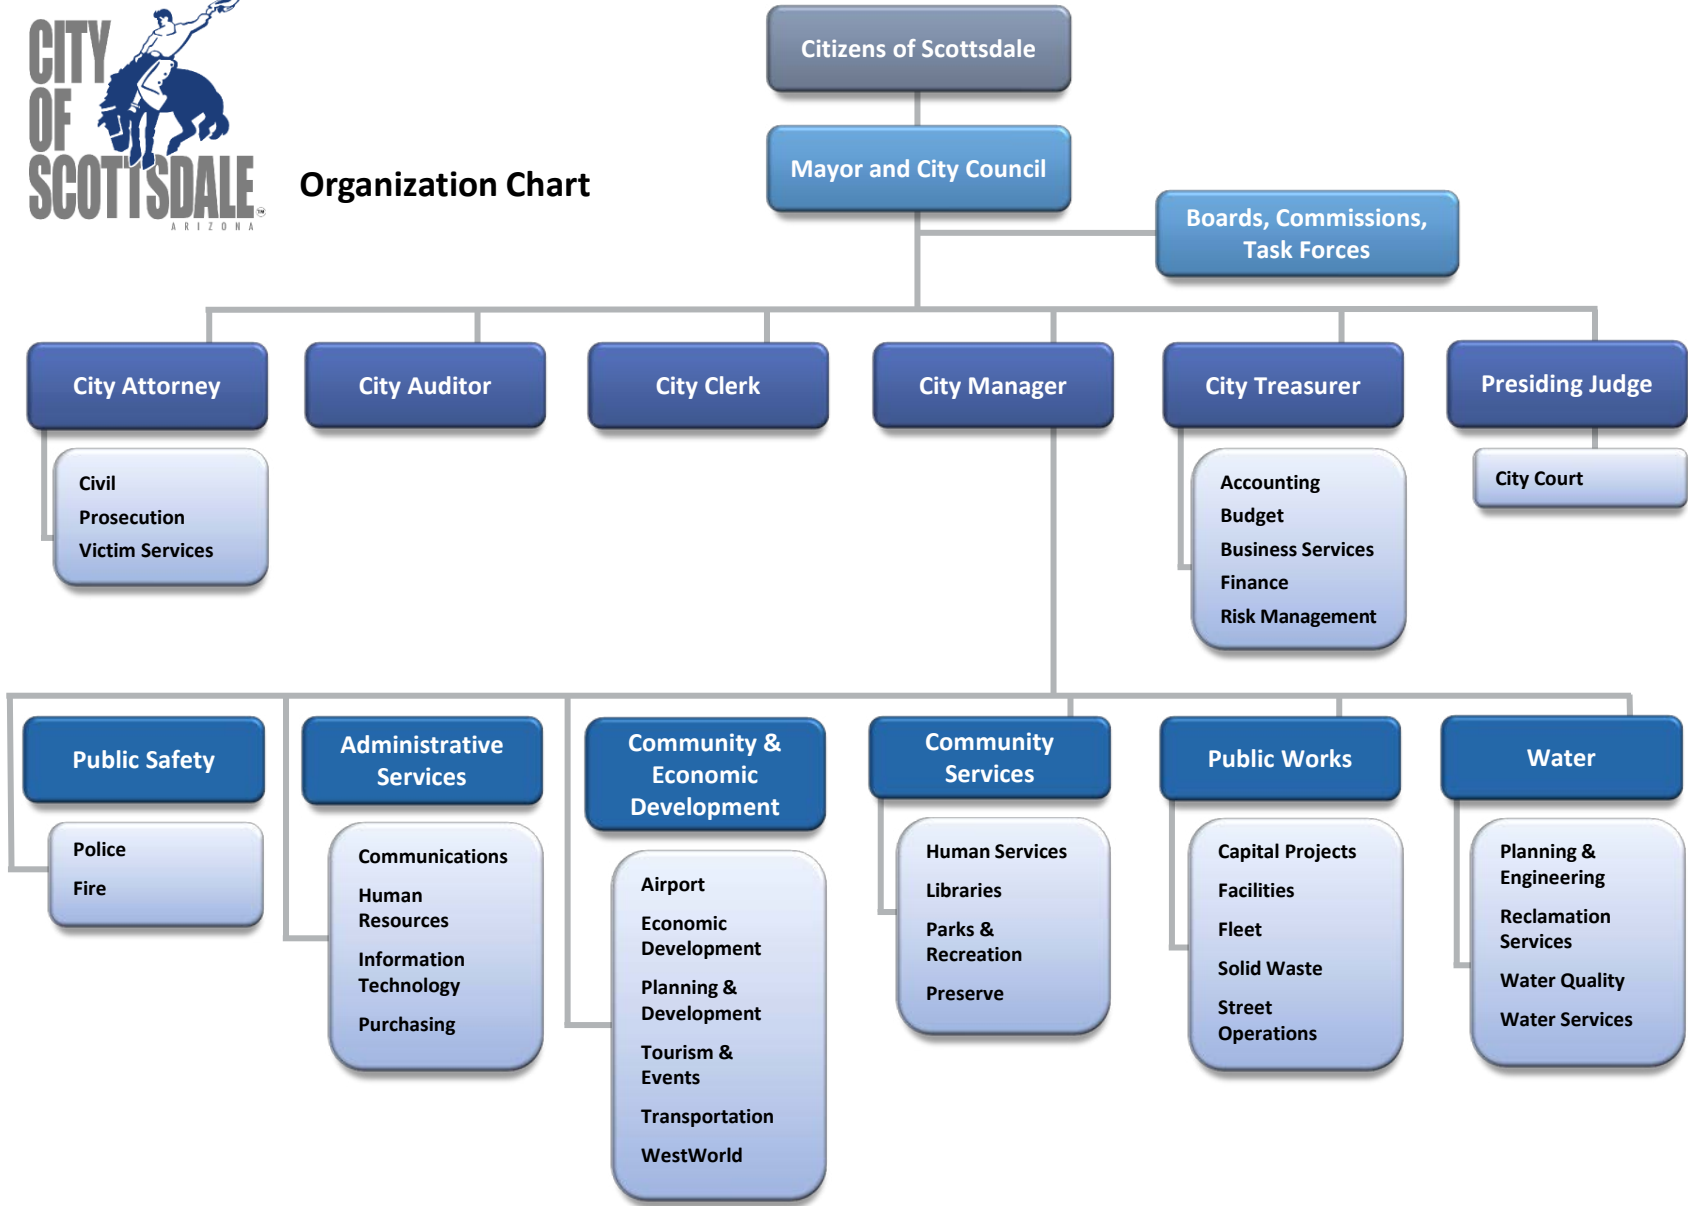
CITY OF SCOTTSDALE™
ARIZONA

Organization Chart

Citizens of Scottsdale

Mayor and City Council

Boards, Commissions, Task Forces

City Attorney

Civil
Prosecution
Victim Services

City Auditor

City Clerk

City Manager

City Treasurer

Accounting
Budget
Business Services
Finance
Risk Management

Presiding Judge

City Court

Public Safety

Police
Fire

Administrative Services

Communications
Human Resources
Information Technology
Purchasing

Community & Economic Development

Airport
Economic Development
Planning & Development
Tourism & Events
Transportation
WestWorld

Community Services

Human Services
Libraries
Parks & Recreation
Preserve

Public Works

Capital Projects
Facilities
Fleet
Solid Waste
Street Operations

Water

Planning & Engineering
Reclamation Services
Water Quality
Water Services